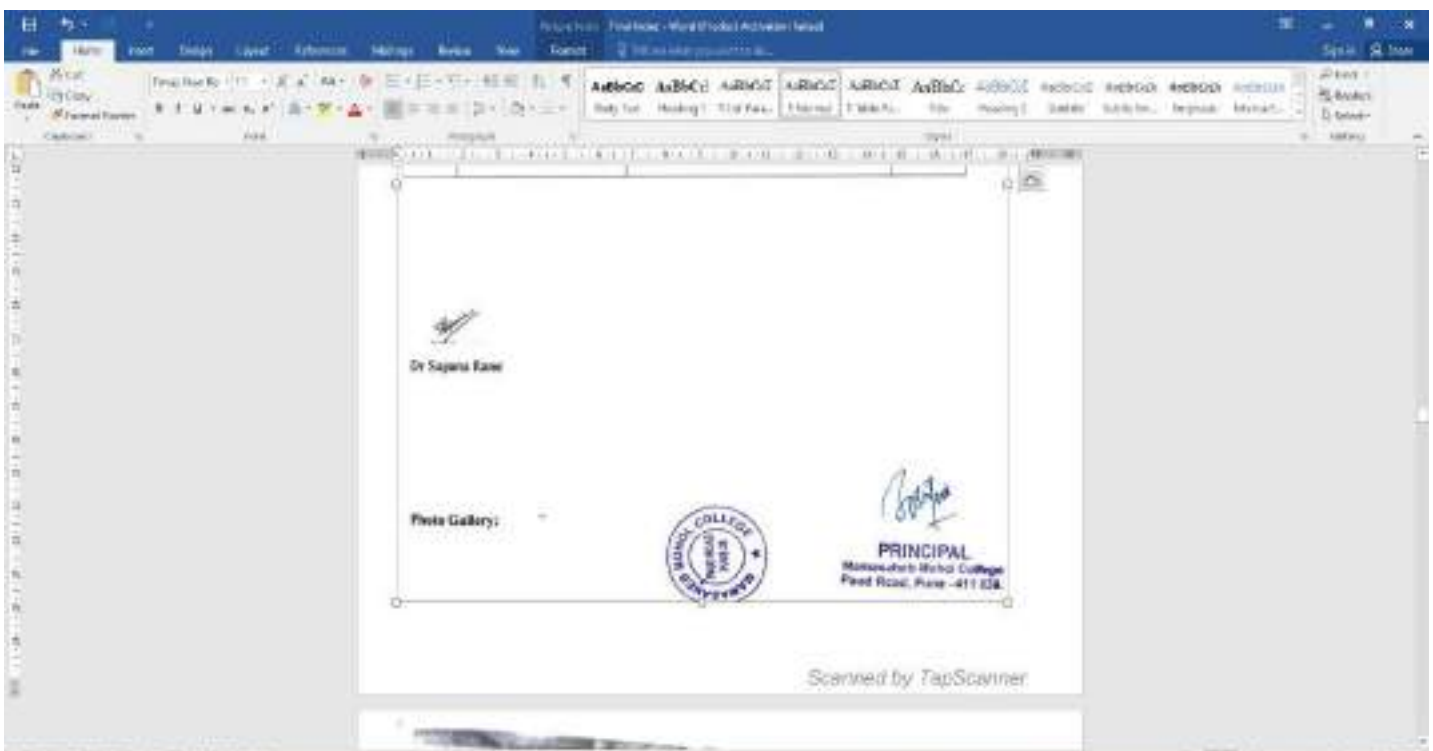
File Home Insert Design Layout References Mailings Review View Format

Cut
Copy
Format Painter
Paste

AaBbCcD AaBbCcI AaBbCcI AaBbCcI AaBbCcI AaBbCc

Dr Sapana Kane

Photo Gallery:

COLLEGE

PRINCIPAL
Maharashtra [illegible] College
Pood Road, Pune -411 038.

Scanned by TapScanner